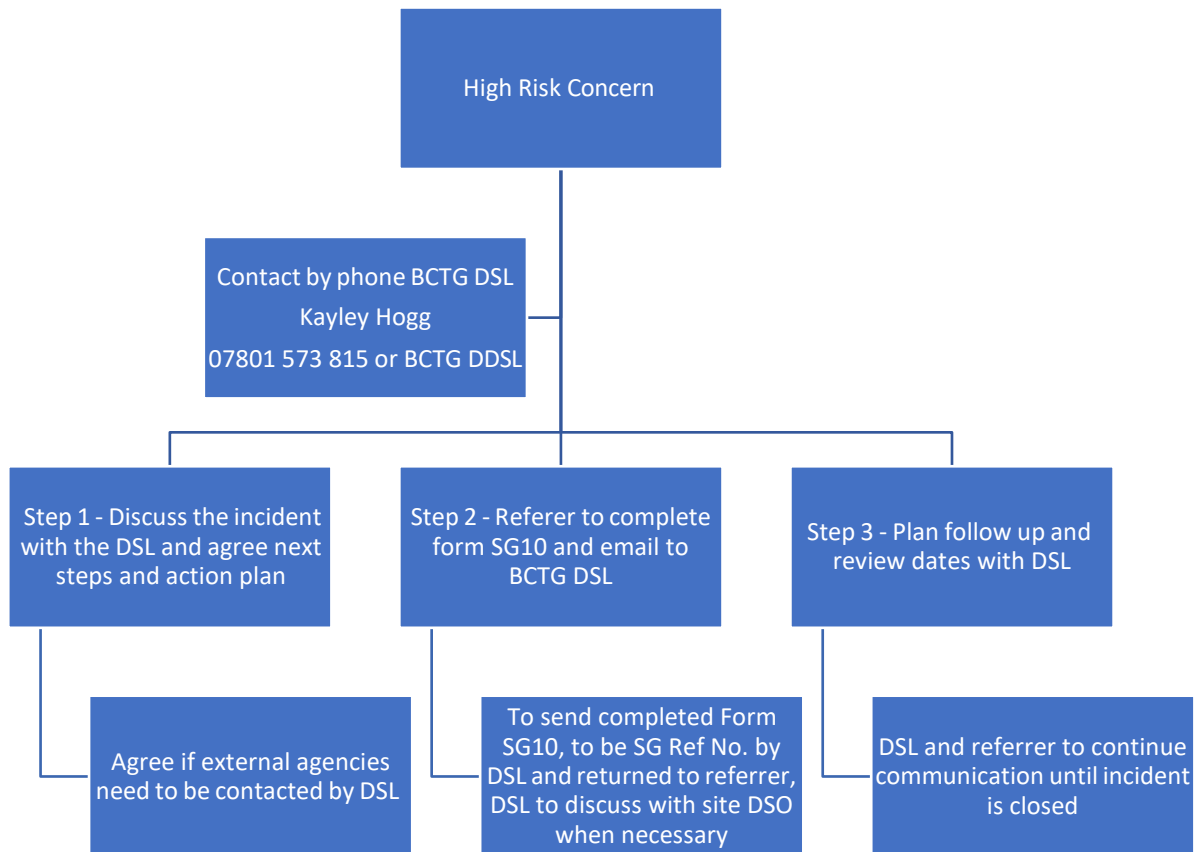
High Risk Concern

Contact by phone BCTG DSL
Kayley Hogg
07801 573 815 or BCTG DDSL

Step 1 - Discuss the incident with the DSL and agree next steps and action plan

Agree if external agencies need to be contacted by DSL

Step 2 - Referer to complete form SG10 and email to BCTG DSL

To send completed Form SG10, to be SG Ref No. by DSL and returned to referrer, DSL to discuss with site DSO when necessary

Step 3 - Plan follow up and review dates with DSL

DSL and referrer to continue communication until incident is closed